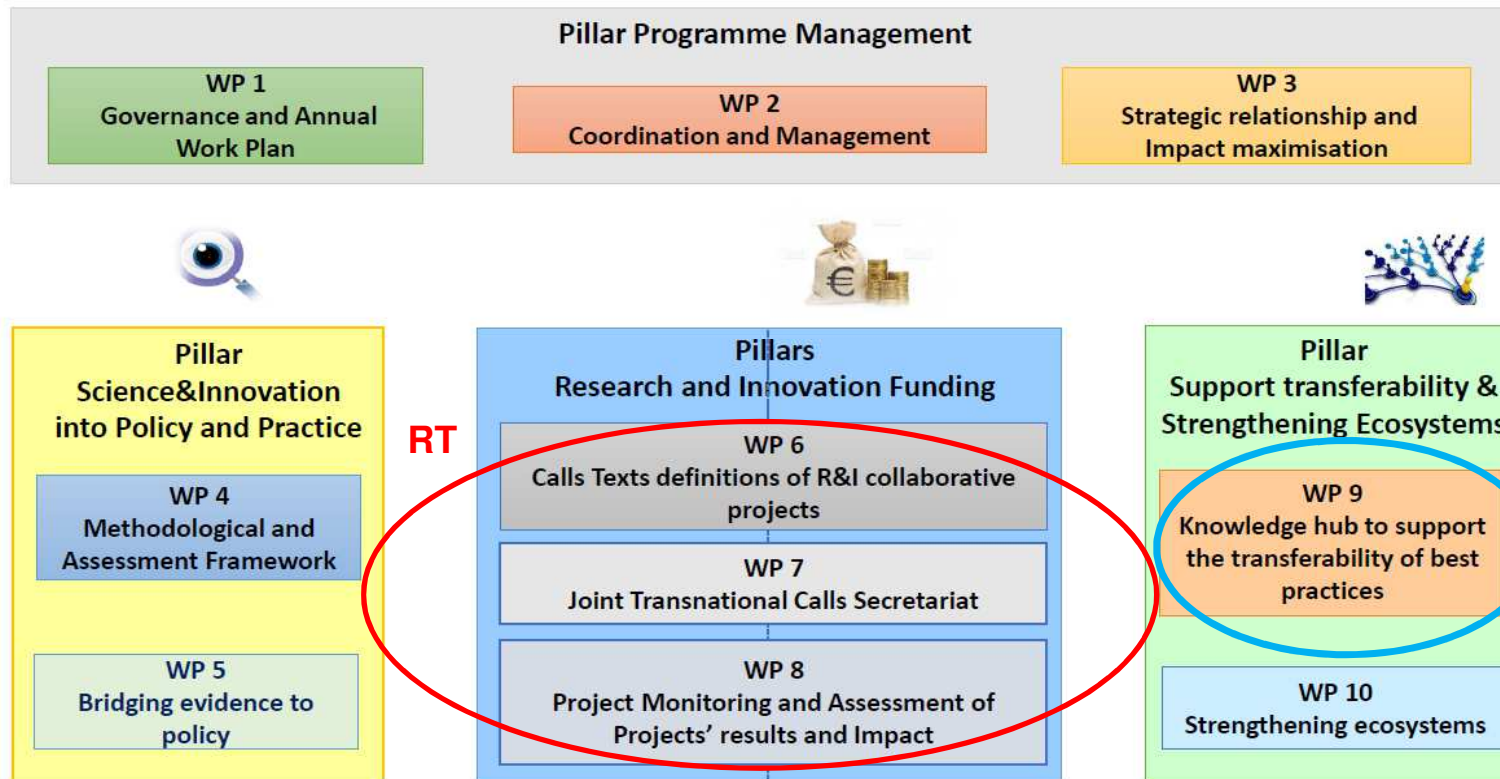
Pillar Programme Management

WP 1
Governance and Annual Work Plan

WP 2
Coordination and Management

WP 3
Strategic relationship and Impact maximisation

Pillar
Science&Innovation into Policy and Practice

WP 4
Methodological and Assessment Framework

WP 5
Bridging evidence to policy

RT

Pillars
Research and Innovation Funding

WP 6
Calls Texts definitions of R&I collaborative projects

WP 7
Joint Transnational Calls Secretariat

WP 8
Project Monitoring and Assessment of Projects' results and Impact

Pillar
Support transferability & Strengthening Ecosystems

WP 9
Knowledge hub to support the transferability of best practices

WP 10
Strengthening ecosystems